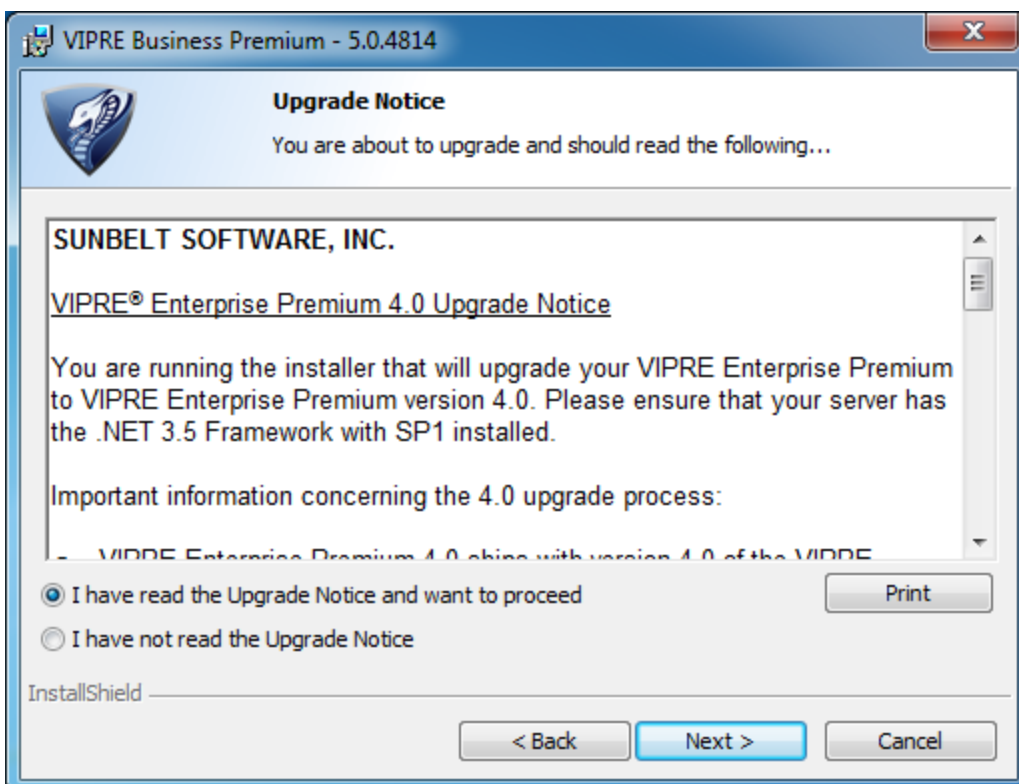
VIPRE Business Premium - 5.0.4814

Upgrade Notice

You are about to upgrade and should read the following...

SUNBELT SOFTWARE, INC.

VIPRE® Enterprise Premium 4.0 Upgrade Notice

You are running the installer that will upgrade your VIPRE Enterprise Premium to VIPRE Enterprise Premium version 4.0. Please ensure that your server has the .NET 3.5 Framework with SP1 installed.

Important information concerning the 4.0 upgrade process:

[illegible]

I have read the Upgrade Notice and want to proceed

I have not read the Upgrade Notice

Print

InstallShield

< Back

Next >

Cancel